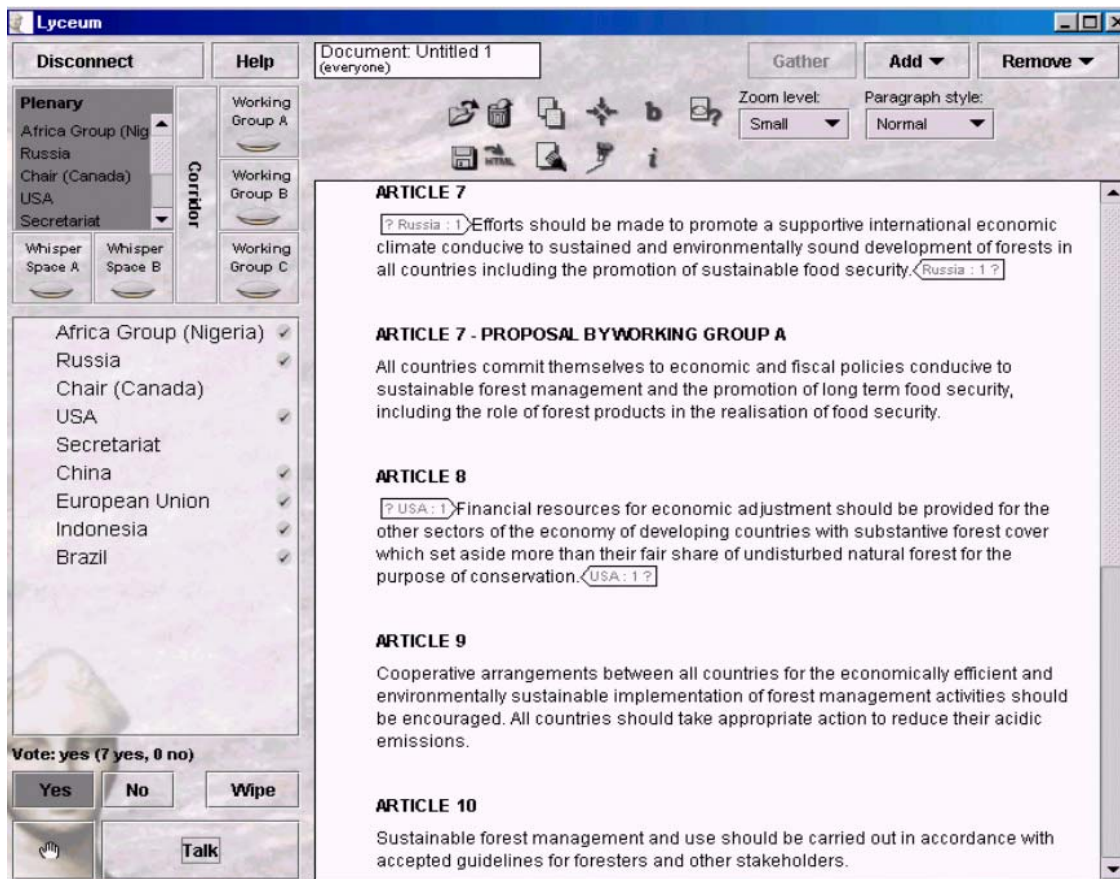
Lyceum

Disconnect

Help

Document: Untitled 1
(everyone)

Gather

Add ▾

Remove ▾

Plenary
Africa Group (Nig
Russia
Chair (Canada)
USA
Secretariat

Corridor

Working Group A

Working Group B

Working Group C

Whisper Space A

Whisper Space B

Zoom level:
Small

Paragraph style:
Normal

b

i

Africa Group (Nigeria)
Russia
Chair (Canada)
USA
Secretariat
China
European Union
Indonesia
Brazil

Vote: yes (7 yes, 0 no)

Yes

No

Wipe

Talk

ARTICLE 7

? Russia : 1 Efforts should be made to promote a supportive international economic climate conducive to sustained and environmentally sound development of forests in all countries including the promotion of sustainable food security. Russia : 1 ?

ARTICLE 7 - PROPOSAL BYWORKING GROUP A

All countries commit themselves to economic and fiscal policies conducive to sustainable forest management and the promotion of long term food security, including the role of forest products in the realisation of food security.

ARTICLE 8

? USA : 1 Financial resources for economic adjustment should be provided for the other sectors of the economy of developing countries with substantive forest cover which set aside more than their fair share of undisturbed natural forest for the purpose of conservation. USA : 1 ?

ARTICLE 9

Cooperative arrangements between all countries for the economically efficient and environmentally sustainable implementation of forest management activities should be encouraged. All countries should take appropriate action to reduce their acidic emissions.

ARTICLE 10

Sustainable forest management and use should be carried out in accordance with accepted guidelines for foresters and other stakeholders.